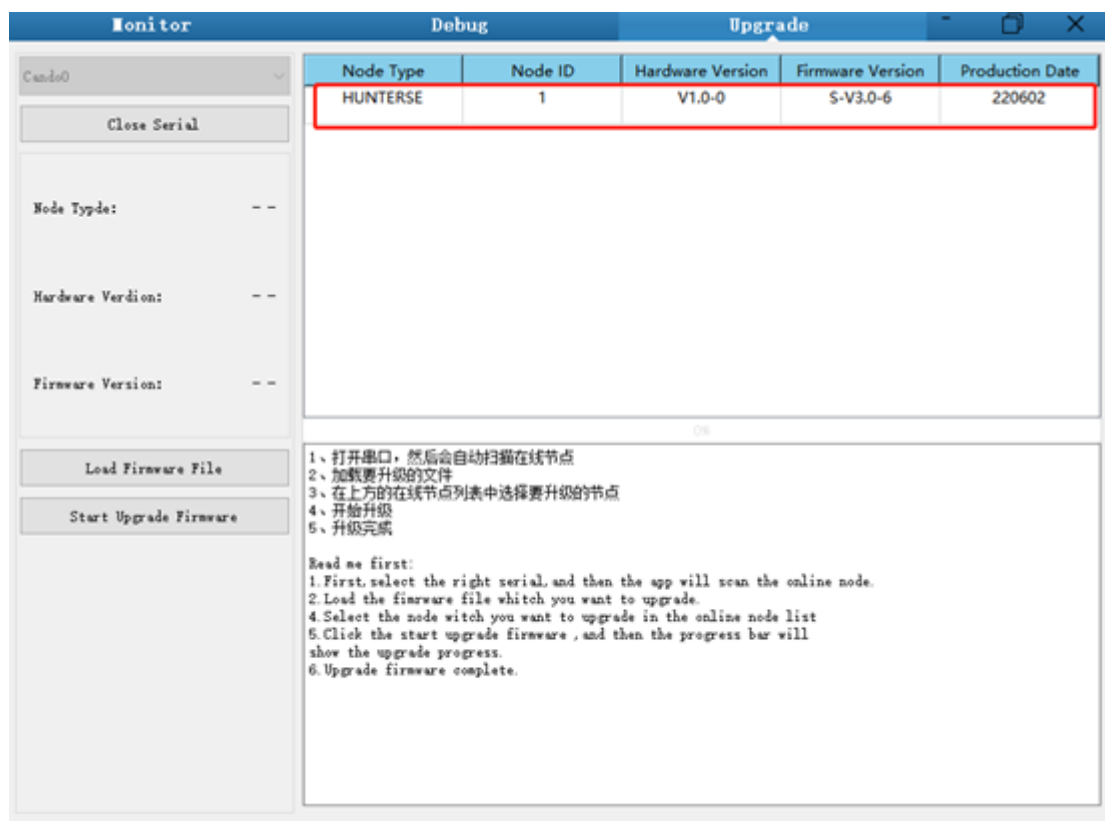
Monitor Debug Upgrade

Cando0

Close Serial

Node Typde: - -

Hardware Verdion: - -

Firmware Version: - -

Load Firmware File

Start Upgrade Firmware

| Node Type | Node ID | Hardware Version | Firmware Version | Production Date |
|---|---|---|---|---|
| HUNTERSE | 1 | V1.0-0 | S-V3.0-6 | 220602 |

0%

1、打开串口，然后会自动扫描在线节点
2、加载要升级的文件
3、在上方的在线节点列表中选择要升级的节点
4、开始升级
5、升级完成

Read me first:
1.First,select the right serial,and then the app will scan the online node.
2.Load the fimrware file whitch you want to upgrade.
4.Select the node witch you want to upgrade in the online node list
5.Click the start upgrade firmware ,and then the progress bar will show the upgrade progress.
6.Upgrade firmware complete.